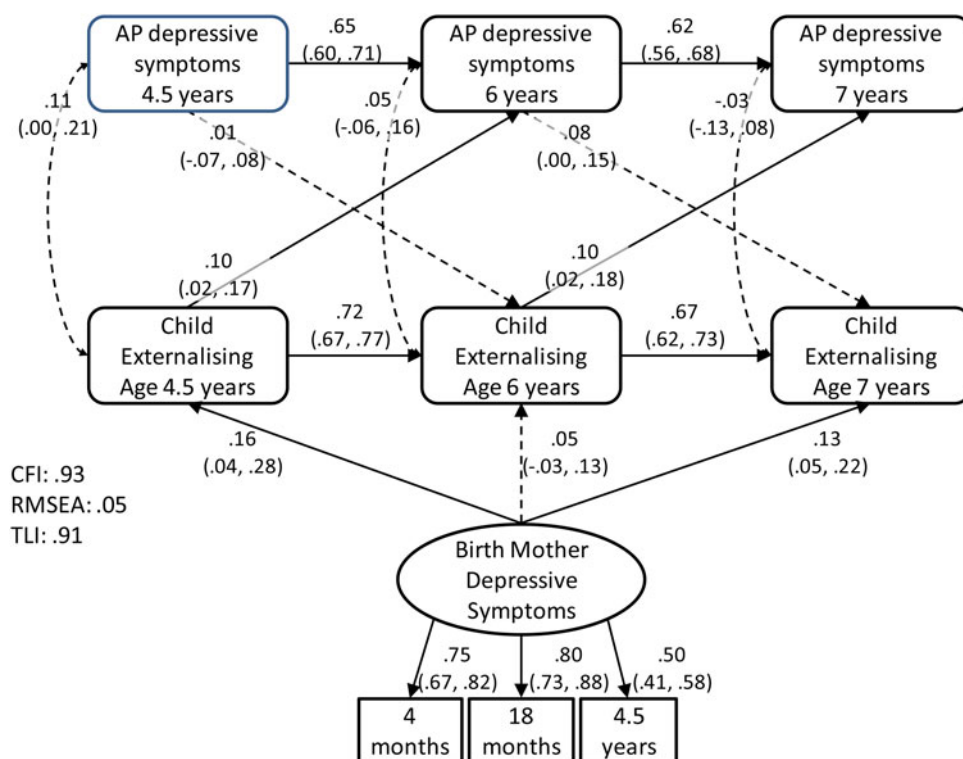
AP depressive symptoms 4.5 years

.65
(.60, .71)

AP depressive symptoms 6 years

.62
(.56, .68)

AP depressive symptoms 7 years

.11
(.00, .21)

.01
(-.07, .08)

.05
(-.06, .16)

.08
(.00, .15)

-.03
(-.13, .08)

.10
(.02, .17)

.10
(.02, .18)

.72
(.67, .77)

.67
(.62, .73)

Child Externalising Age 4.5 years

Child Externalising Age 6 years

Child Externalising Age 7 years

.16
(.04, .28)

.05
(-.03, .13)

.13
(.05, .22)

CFI: .93
RMSEA: .05
TLI: .91

Birth Mother Depressive Symptoms

.75
(.67, .82)

.80
(.73, .88)

.50
(.41, .58)

4 months

18 months

4.5 years